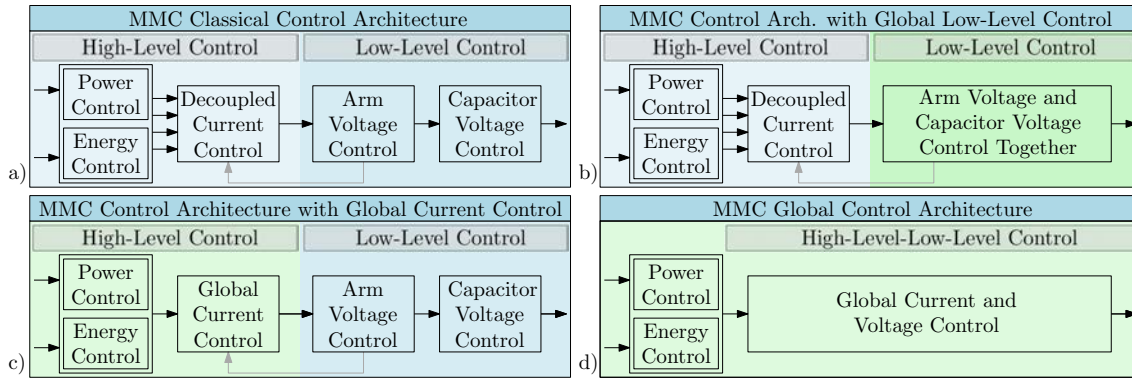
MMC Classical Control Architecture

High-Level Control

Low-Level Control

Power Control

Energy Control

Decoupled Current Control

Arm Voltage Control

Capacitor Voltage Control

a)

MMC Control Arch. with Global Low-Level Control

High-Level Control

Low-Level Control

Power Control

Energy Control

Decoupled Current Control

Arm Voltage and Capacitor Voltage Control Together

b)

MMC Control Architecture with Global Current Control

High-Level Control

Low-Level Control

Power Control

Energy Control

Global Current Control

Arm Voltage Control

Capacitor Voltage Control

c)

MMC Global Control Architecture

High-Level-Low-Level Control

Power Control

Energy Control

Global Current and Voltage Control

d)